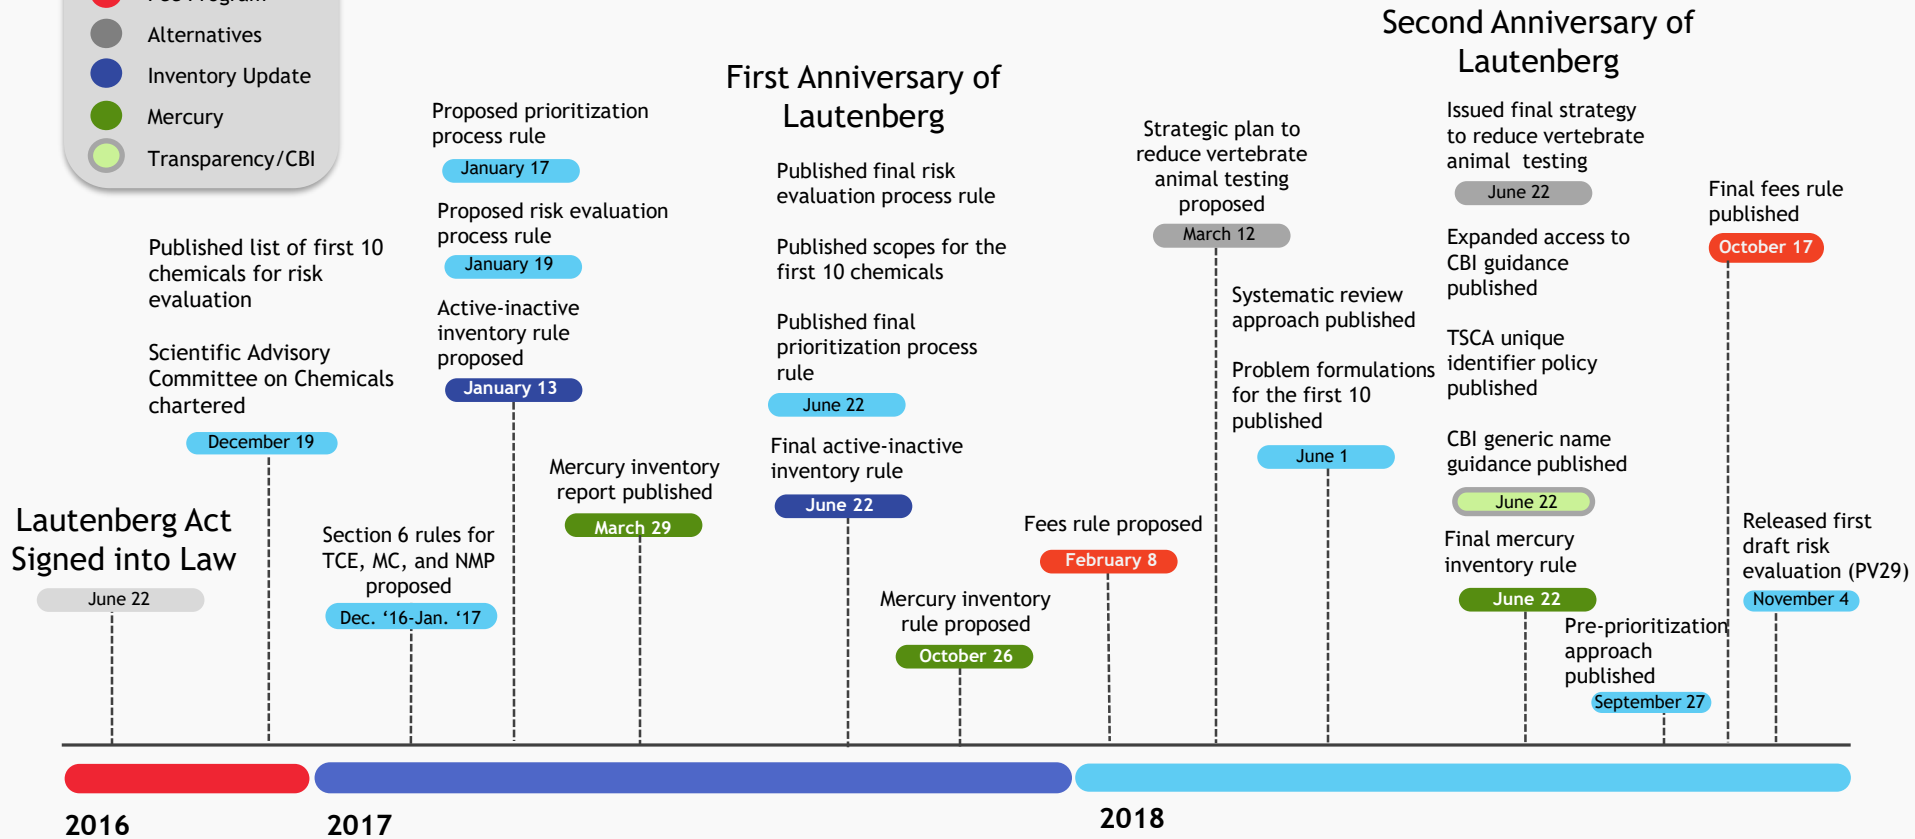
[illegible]
Alternatives
Inventory Update
Mercury
Transparency/CBI

Lautenberg Act Signed into Law
June 22

Published list of first 10 chemicals for risk evaluation

Scientific Advisory Committee on Chemicals chartered
December 19

Section 6 rules for TCE, MC, and NMP proposed
Dec. '16-Jan. '17

Proposed prioritization process rule
January 17

Proposed risk evaluation process rule
January 19

Active-inactive inventory rule proposed
January 13

Mercury inventory report published
March 29

First Anniversary of Lautenberg

Published final risk evaluation process rule

Published scopes for the first 10 chemicals

Published final prioritization process rule
June 22

Final active-inactive inventory rule
June 22

Mercury inventory rule proposed
October 26

Fees rule proposed
February 8

Strategic plan to reduce vertebrate animal testing proposed
March 12

Systematic review approach published

Problem formulations for the first 10 published
June 1

Second Anniversary of Lautenberg

Issued final strategy to reduce vertebrate animal testing
June 22

Expanded access to CBI guidance published

TSCA unique identifier policy published

CBI generic name guidance published
June 22

Final mercury inventory rule
June 22

Pre-prioritization approach published
September 27

Final fees rule published
October 17

Released first draft risk evaluation (PV29)
November 4

2016
2017
2018